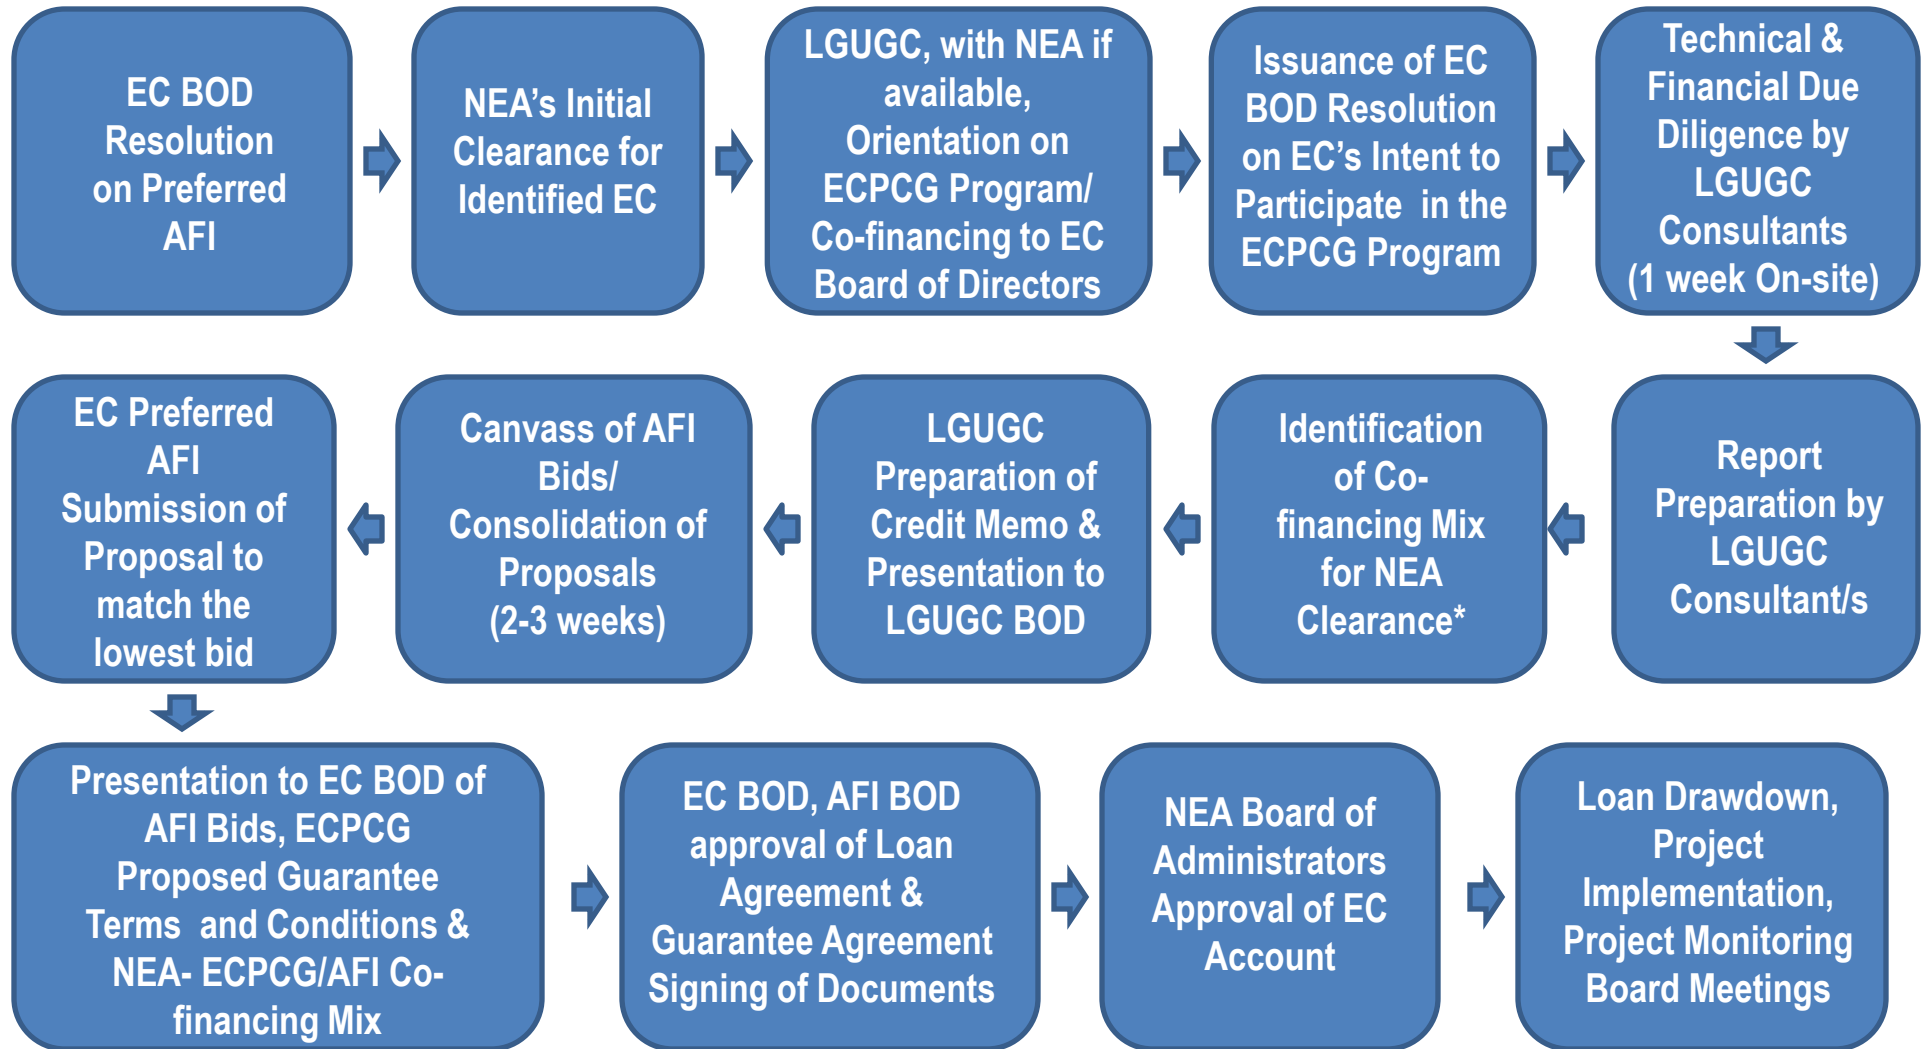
EC BOD Resolution on Preferred AFI

NEA's Initial Clearance for Identified EC

LGUGC, with NEA if available, Orientation on ECPCG Program/ Co-financing to EC Board of Directors

Issuance of EC BOD Resolution on EC's Intent to Participate in the ECPCG Program

Technical & Financial Due Diligence by LGUGC Consultants (1 week On-site)

Report Preparation by LGUGC Consultant/s

Identification of Co-financing Mix for NEA Clearance*

LGUGC Preparation of Credit Memo & Presentation to LGUGC BOD

Canvass of AFI Bids/ Consolidation of Proposals (2-3 weeks)

EC Preferred AFI Submission of Proposal to match the lowest bid

Presentation to EC BOD of AFI Bids, ECPCG Proposed Guarantee Terms and Conditions & NEA- ECPCG/AFI Co-financing Mix

EC BOD, AFI BOD approval of Loan Agreement & Guarantee Agreement Signing of Documents

NEA Board of Administrators Approval of EC Account

Loan Drawdown, Project Implementation, Project Monitoring Board Meetings